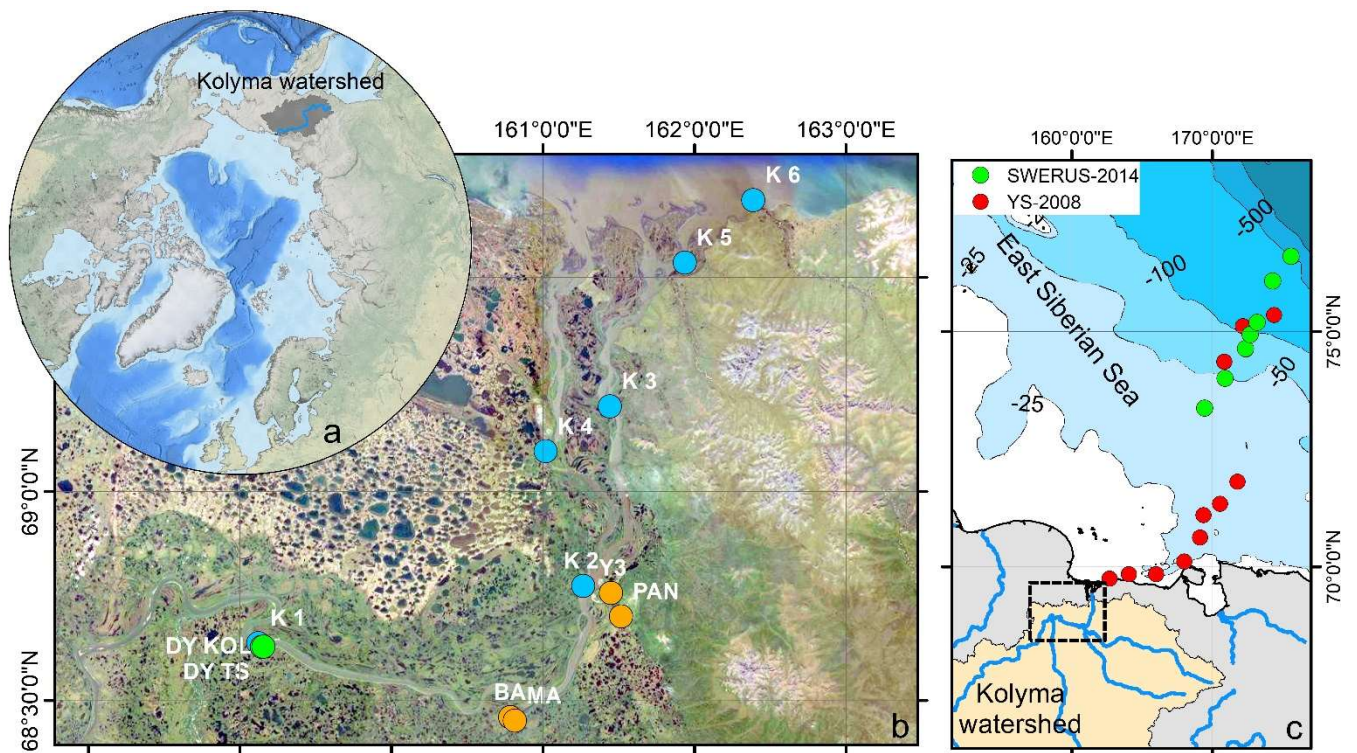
Kolyma watershed

a

161°0'0"E
162°0'0"E
163°0'0"E

K 6
K 5
K 3
K 4
K 2
Y3
PAN
K 1
DY KOL
DY TS
BA MA

69°0'0"N
68°30'0"N

b

160°0'0"E
170°0'0"E

SWERUS-2014
YS-2008

-500
-25
-100
East Siberian Sea
75°0'0"N
-50
-25
70°0'0"N

Kolyma watershed

c